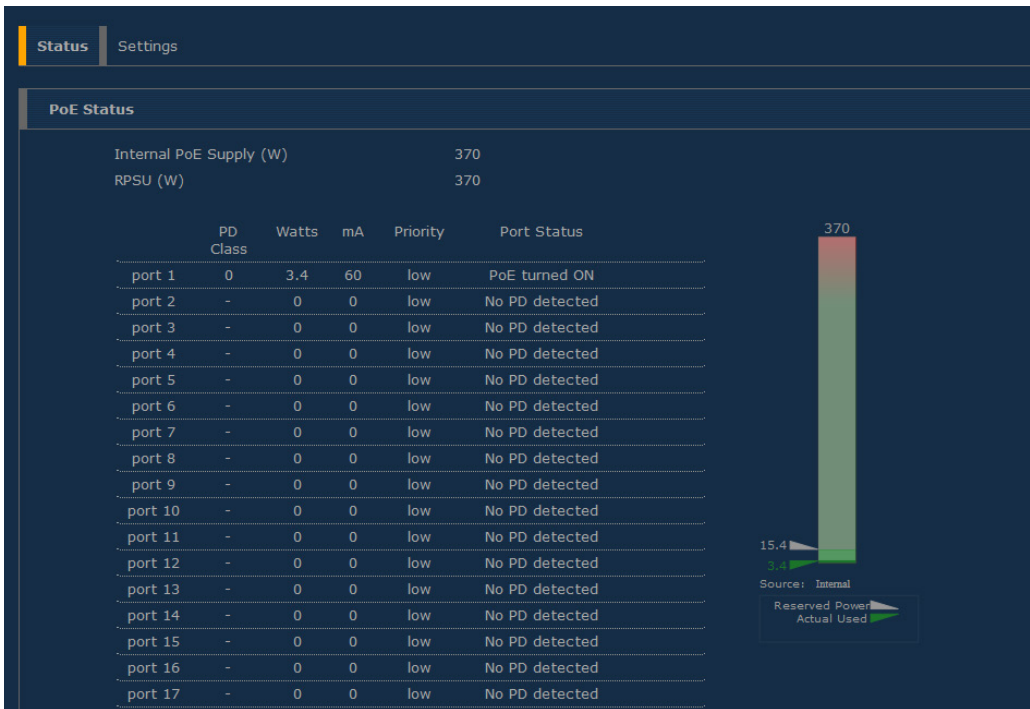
Status Settings

PoE Status

Internal PoE Supply (W) 370
RPSU (W) 370

| | PD Class | Watts | mA | Priority | Port Status |
|---|---|---|---|---|---|
| port 1 | 0 | 3.4 | 60 | low | PoE turned ON |
| port 2 | - | 0 | 0 | low | No PD detected |
| port 3 | - | 0 | 0 | low | No PD detected |
| port 4 | - | 0 | 0 | low | No PD detected |
| port 5 | - | 0 | 0 | low | No PD detected |
| port 6 | - | 0 | 0 | low | No PD detected |
| port 7 | - | 0 | 0 | low | No PD detected |
| port 8 | - | 0 | 0 | low | No PD detected |
| port 9 | - | 0 | 0 | low | No PD detected |
| port 10 | - | 0 | 0 | low | No PD detected |
| port 11 | - | 0 | 0 | low | No PD detected |
| port 12 | - | 0 | 0 | low | No PD detected |
| port 13 | - | 0 | 0 | low | No PD detected |
| port 14 | - | 0 | 0 | low | No PD detected |
| port 15 | - | 0 | 0 | low | No PD detected |
| port 16 | - | 0 | 0 | low | No PD detected |
| port 17 | - | 0 | 0 | low | No PD detected |

370
15.4
3.4
Source: Internal
Reserved Power
Actual Used